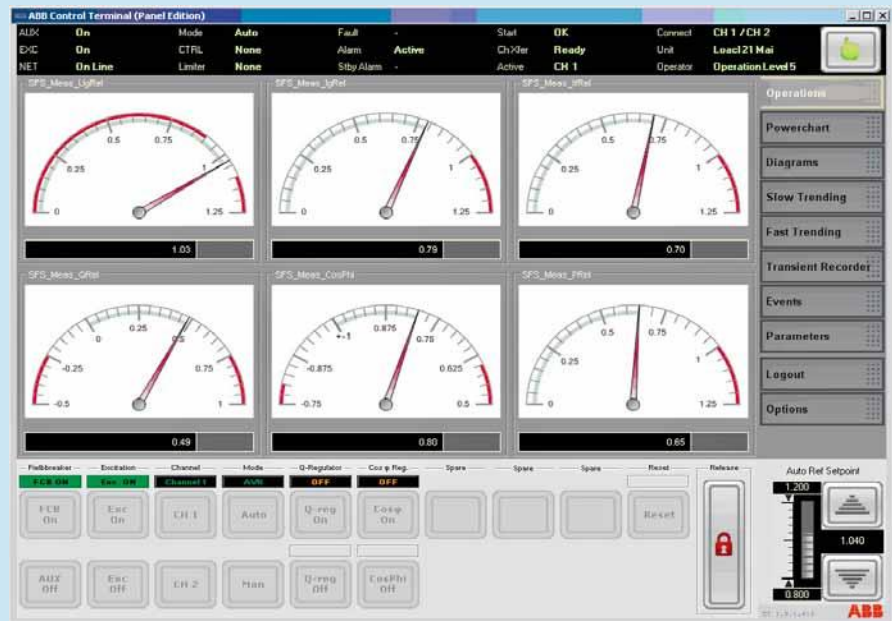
ABB Control Terminal (Panel Edition)

AUX On Mode Auto Fault - Start OK Connect CH 1 / CH 2
EXC On CTRL None Alarm Active ChXfer Ready Unit Load 21 Mai
NET On Line Limiter None Stby Alarm - Active CH 1 Operator Operation Level 5

SFS_Meas_UgRel
0 0.25 0.5 0.75 1 1.25
1.03

SFS_Meas_IgRel
0 0.25 0.5 0.75 1 1.25
0.79

SFS_Meas_IfRel
0 0.25 0.5 0.75 1 1.25
0.70

SFS_Meas_QRel
-0.5 -0.25 0 0.25 0.5 0.75 1
0.49

SFS_Meas_CosPhi
-0.75 -0.875 +-1 0.875 0.75 0.625 0.5
0.80

SFS_Meas_PRel
0 0.25 0.5 0.75 1 1.25
0.65

Operations
Powerchart
Diagrams
Slow Trending
Fast Trending
Transient Recorder
Events
Parameters
Logout
Options

Fieldbreaker FCB ON FCB On AUX Off
Excitation Exc. ON Exc On Exc Off
Channel Channel 1 CH 1 CH 2
Mode AVR Auto Man
Q-Regulator OFF Q-reg On Q-reg Off
Cos φ Reg. OFF Cos-φ On CosPhi Off
Spare
Spare
Spare
Reset Reset
Release

Auto Ref Setpoint
1.200
1.040
0.800

ABB